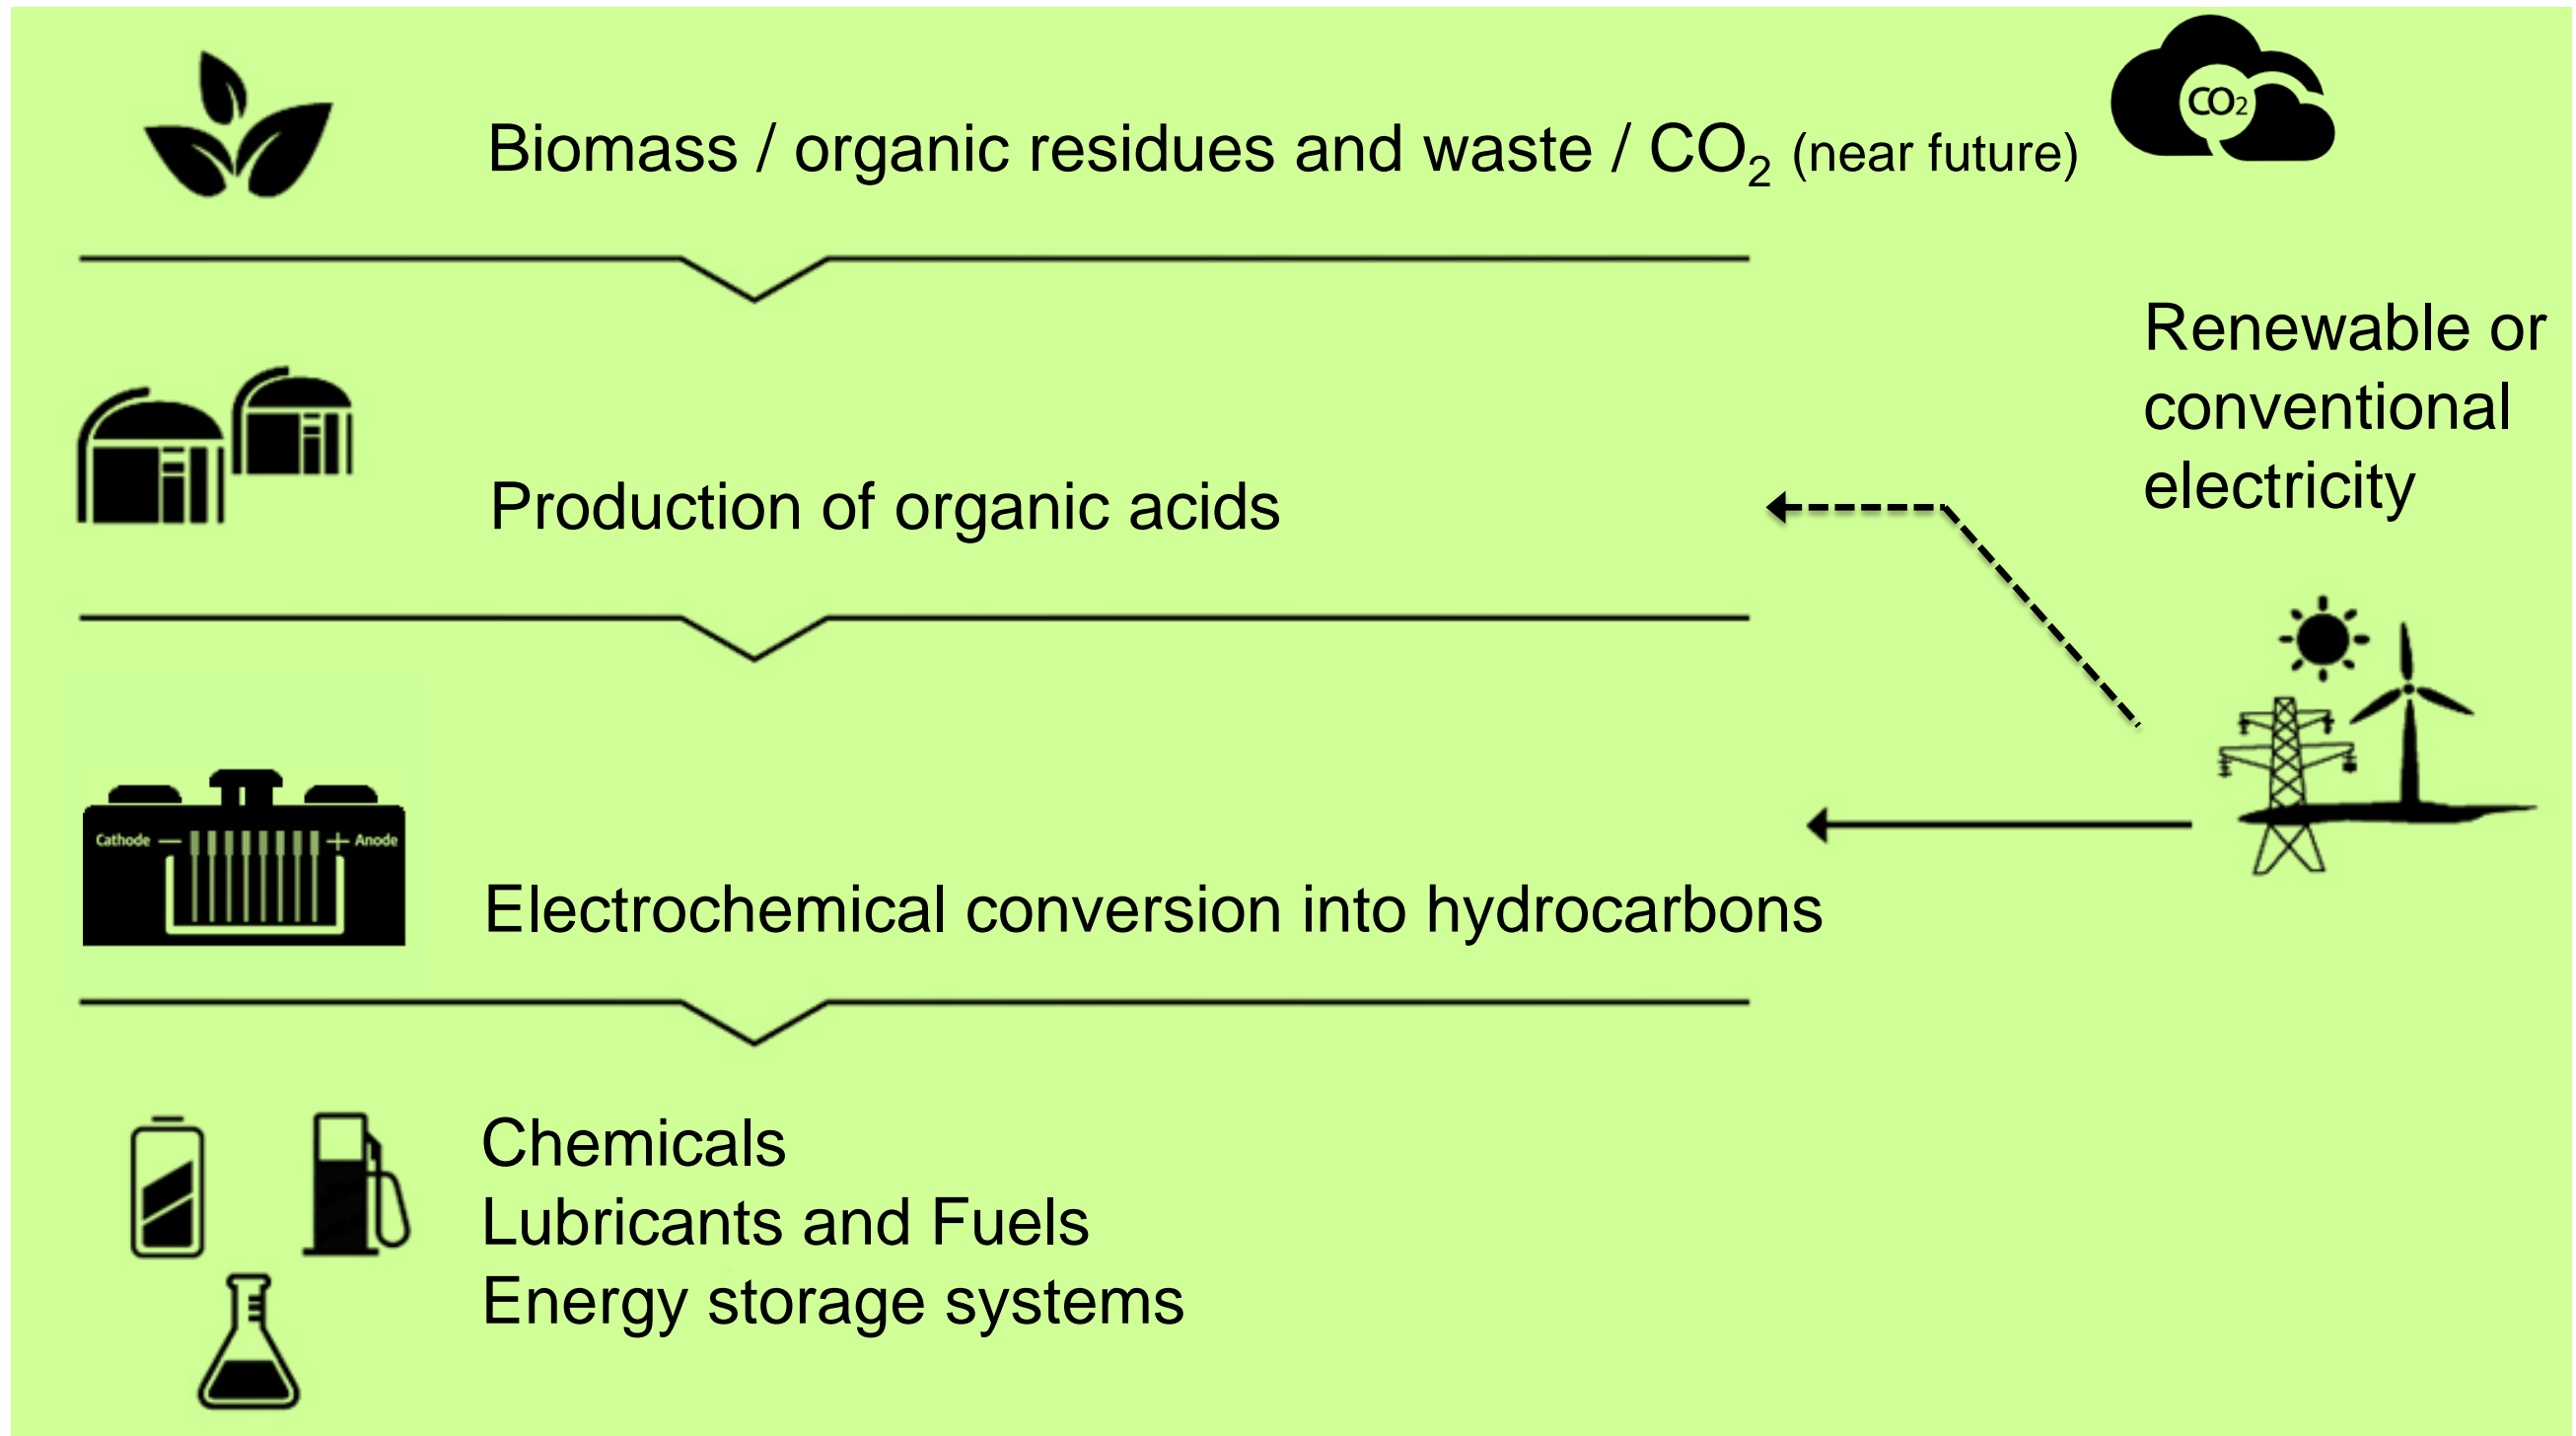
Biomass / organic residues and waste / $CO_2$ (near future)

$CO_2$

Renewable or conventional electricity

Production of organic acids

Cathode — + Anode

Electrochemical conversion into hydrocarbons

Chemicals
Lubricants and Fuels
Energy storage systems